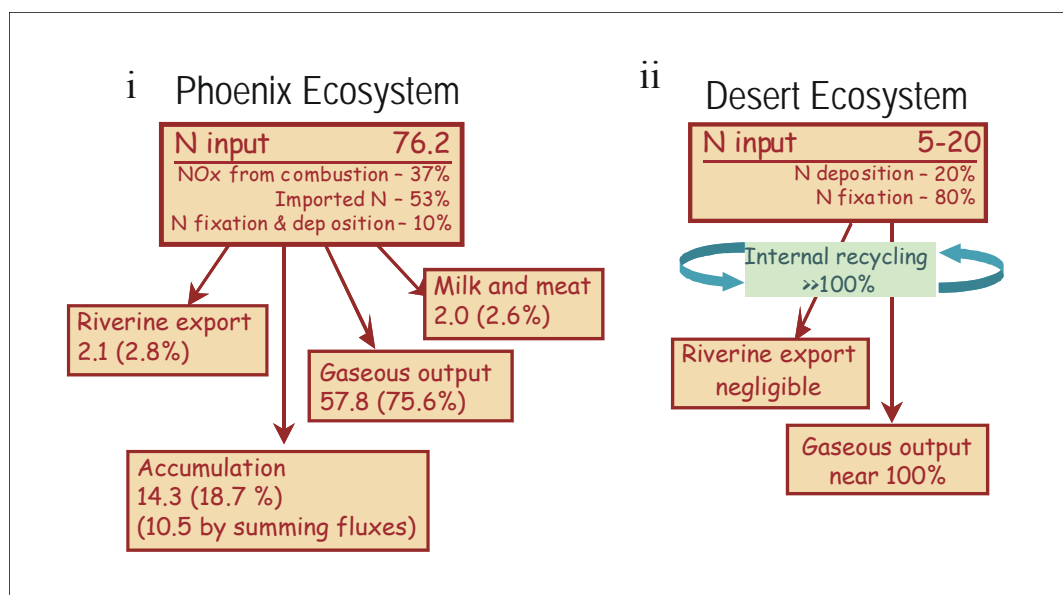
i Phoenix Ecosystem

N input 76.2
NOx from combustion – 37%
Imported N – 53%
N fixation & dep osition – 10%

Riverine export
2.1 (2.8%)

Milk and meat
2.0 (2.6%)

Gaseous output
57.8 (75.6%)

Accumulation
14.3 (18.7 %)
(10.5 by summing fluxes)

ii Desert Ecosystem

N input 5-20
N deposition – 20%
N fixation – 80%

Internal recycling
>>100%

Riverine export
negligible

Gaseous output
near 100%